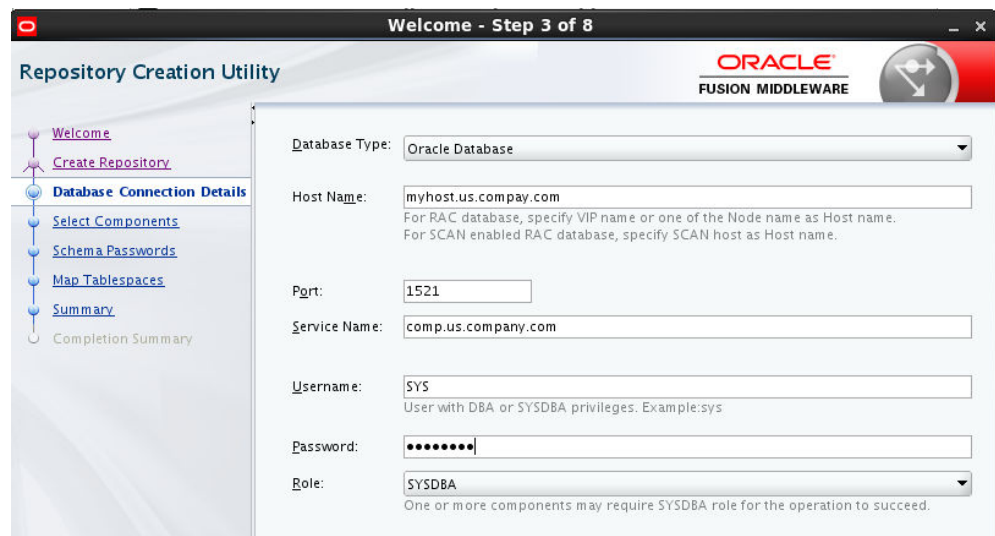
Welcome - Step 3 of 8

Repository Creation Utility

ORACLE
FUSION MIDDLEWARE

Welcome
Create Repository
Database Connection Details
Select Components
Schema Passwords
Map Tablespaces
Summary
Completion Summary

Database Type: Oracle Database

Host Name: myhost.us.compay.com
For RAC database, specify VIP name or one of the Node name as Host name.
For SCAN enabled RAC database, specify SCAN host as Host name.

Port: 1521

Service Name: comp.us.company.com

Username: SYS
User with DBA or SYSDBA privileges. Example:sys

Password: ••••••••

Role: SYSDBA
One or more components may require SYSDBA role for the operation to succeed.